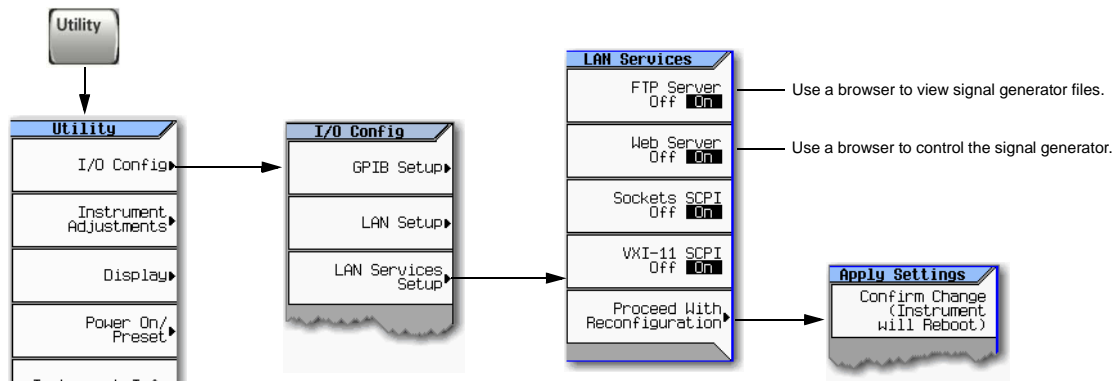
Utility

Utility
I/O Config
Instrument Adjustments
Display
Power On/ Preset
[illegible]

I/O Config
GPIB Setup
LAN Setup
LAN Services Setup

LAN Services
FTP Server Off On
Web Server Off On
Sockets SCPI Off On
VXI-11 SCPI Off On
Proceed With Reconfiguration

Use a browser to view signal generator files.

Use a browser to control the signal generator.

Apply Settings
Confirm Change (Instrument will Reboot)